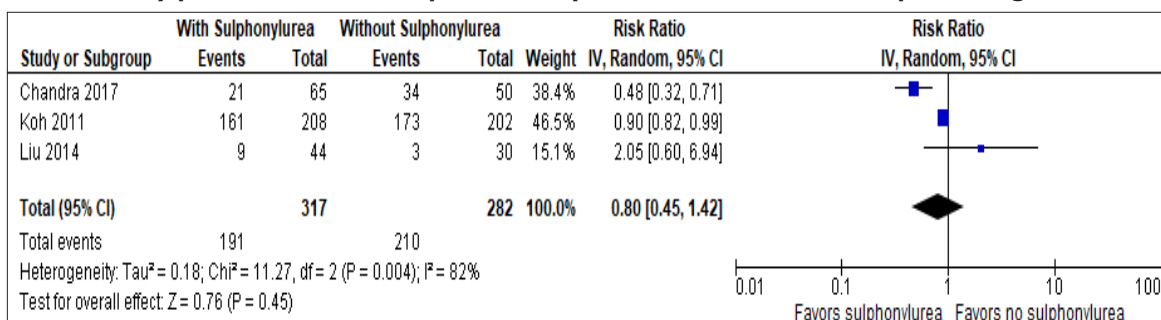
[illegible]

| | With Sulphonylurea | | Without Sulphonylurea | | | Risk Ratio | Risk Ratio |
|---|---|---|---|---|---|---|---|
| Study or Subgroup | Events | Total | Events | Total | Weight | IV, Random, 95% CI | IV, Random, 95% CI |
| Chandra 2017 | 21 | 65 | 34 | 50 | 38.4% | 0.48 [0.32, 0.71] | |
| Koh 2011 | 161 | 208 | 173 | 202 | 46.5% | 0.90 [0.82, 0.99] | |
| Liu 2014 | 9 | 44 | 3 | 30 | 15.1% | 2.05 [0.60, 6.94] | |
| Total (95% CI) | | 317 | | 282 | 100.0% | 0.80 [0.45, 1.42] | |
| Total events | 191 | | 210 | | | | |

Heterogeneity: Tau² = 0.18; Chi² = 11.27, df = 2 (P = 0.004); I² = 82%
Test for overall effect: Z = 0.76 (P = 0.45)

0.01 0.1 1 10 100
Favors sulphonylurea Favors no sulphonylurea